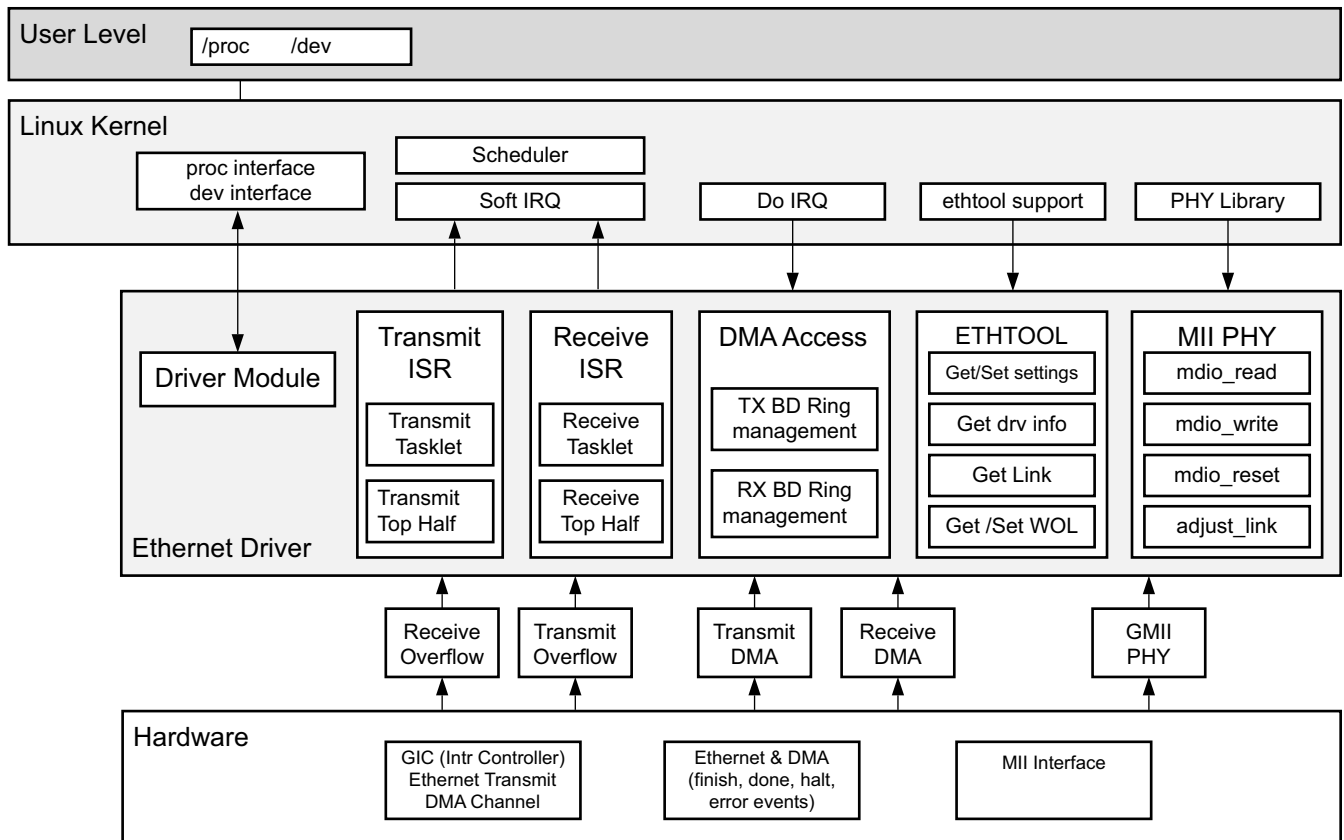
User Level
/proc /dev

Linux Kernel
proc interface
dev interface
Scheduler
Soft IRQ
Do IRQ
ethtool support
PHY Library

Driver Module
Transmit ISR
Transmit Tasklet
Transmit Top Half
Receive ISR
Receive Tasklet
Receive Top Half
DMA Access
TX BD Ring management
RX BD Ring management
ETHTOOL
Get/Set settings
Get drv info
Get Link
Get /Set WOL
MII PHY
mdio_read
mdio_write
mdio_reset
adjust_link
Ethernet Driver

Receive Overflow
Transmit Overflow
Transmit DMA
Receive DMA
GMII PHY

Hardware
GIC (Intr Controller)
Ethernet Transmit
DMA Channel
Ethernet & DMA
(finish, done, halt, error events)
MII Interface